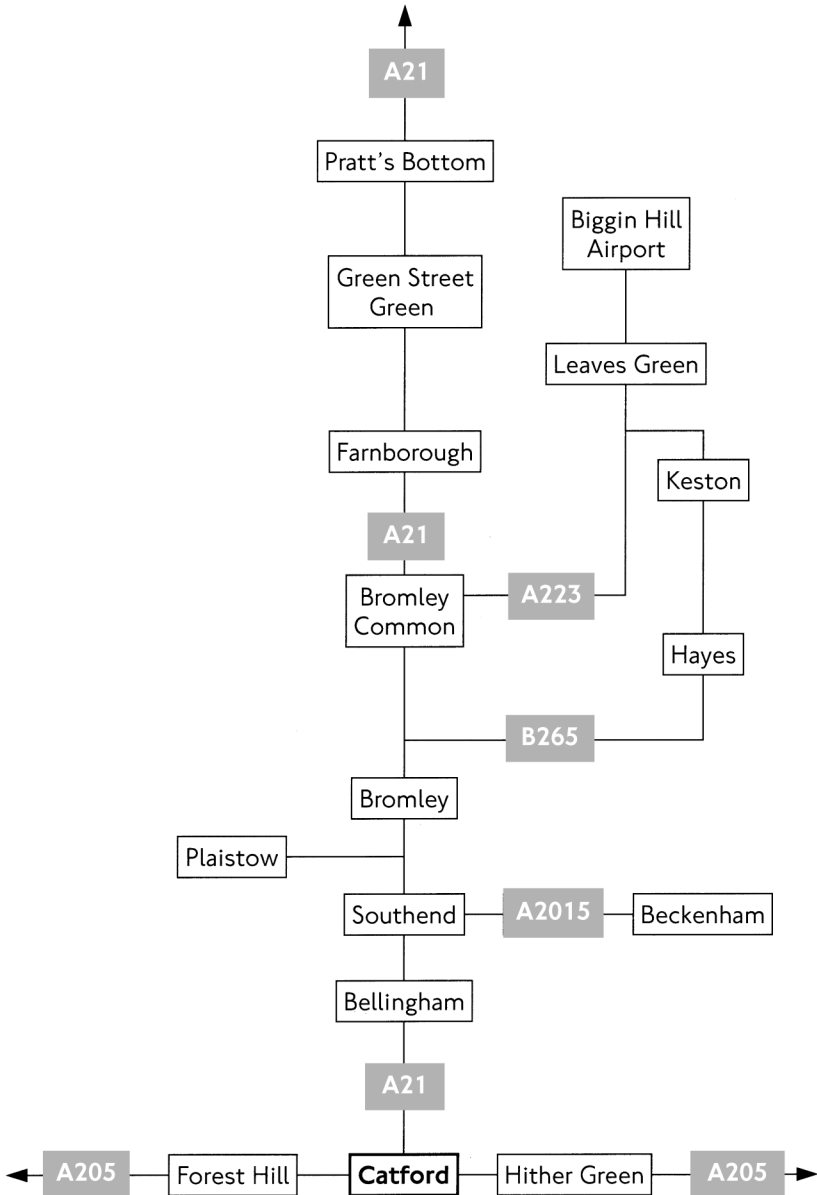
A21

Pratt's Bottom

Biggin Hill Airport

Green Street Green

Leaves Green

Farnborough

Keston

A21

Bromley Common

A223

Hayes

B265

Bromley

Plaistow

Southend

A2015

Beckenham

Bellingham

A21

A205

Forest Hill

Catford

Hither Green

A205